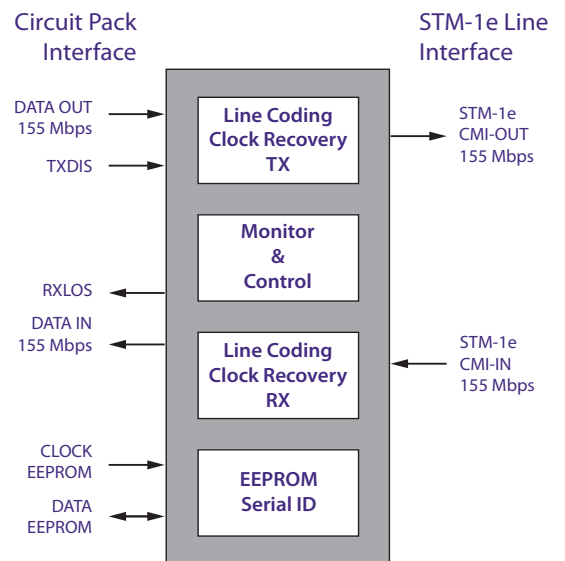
Circuit Pack Interface

STM-1e Line Interface

DATA OUT 155 Mbps

TXDIS

Line Coding Clock Recovery TX

STM-1e CMI-OUT 155 Mbps

Monitor & Control

RXLOS

DATA IN 155 Mbps

Line Coding Clock Recovery RX

STM-1e CMI-IN 155 Mbps

CLOCK EEPROM

DATA EEPROM

EEPROM Serial ID